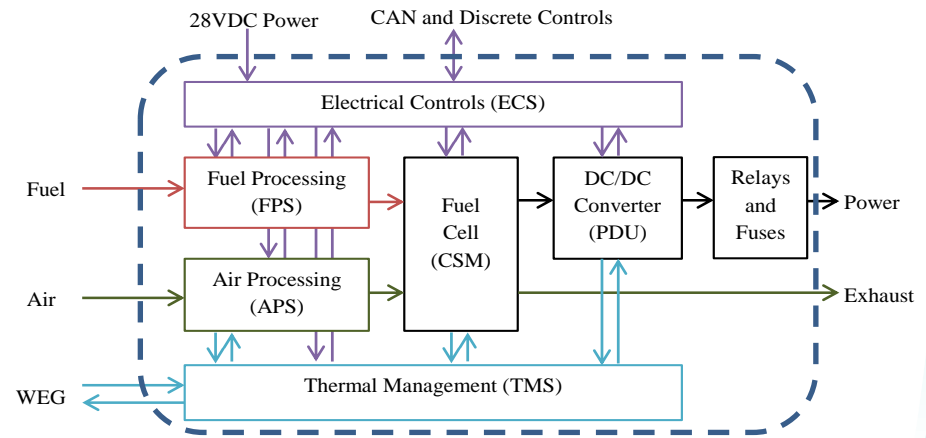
28VDC Power

CAN and Discrete Controls

Electrical Controls (ECS)

Fuel

Fuel Processing (FPS)

Fuel Cell (CSM)

DC/DC Converter (PDU)

Relays and Fuses

Power

Air

Air Processing (APS)

Exhaust

WEG

Thermal Management (TMS)